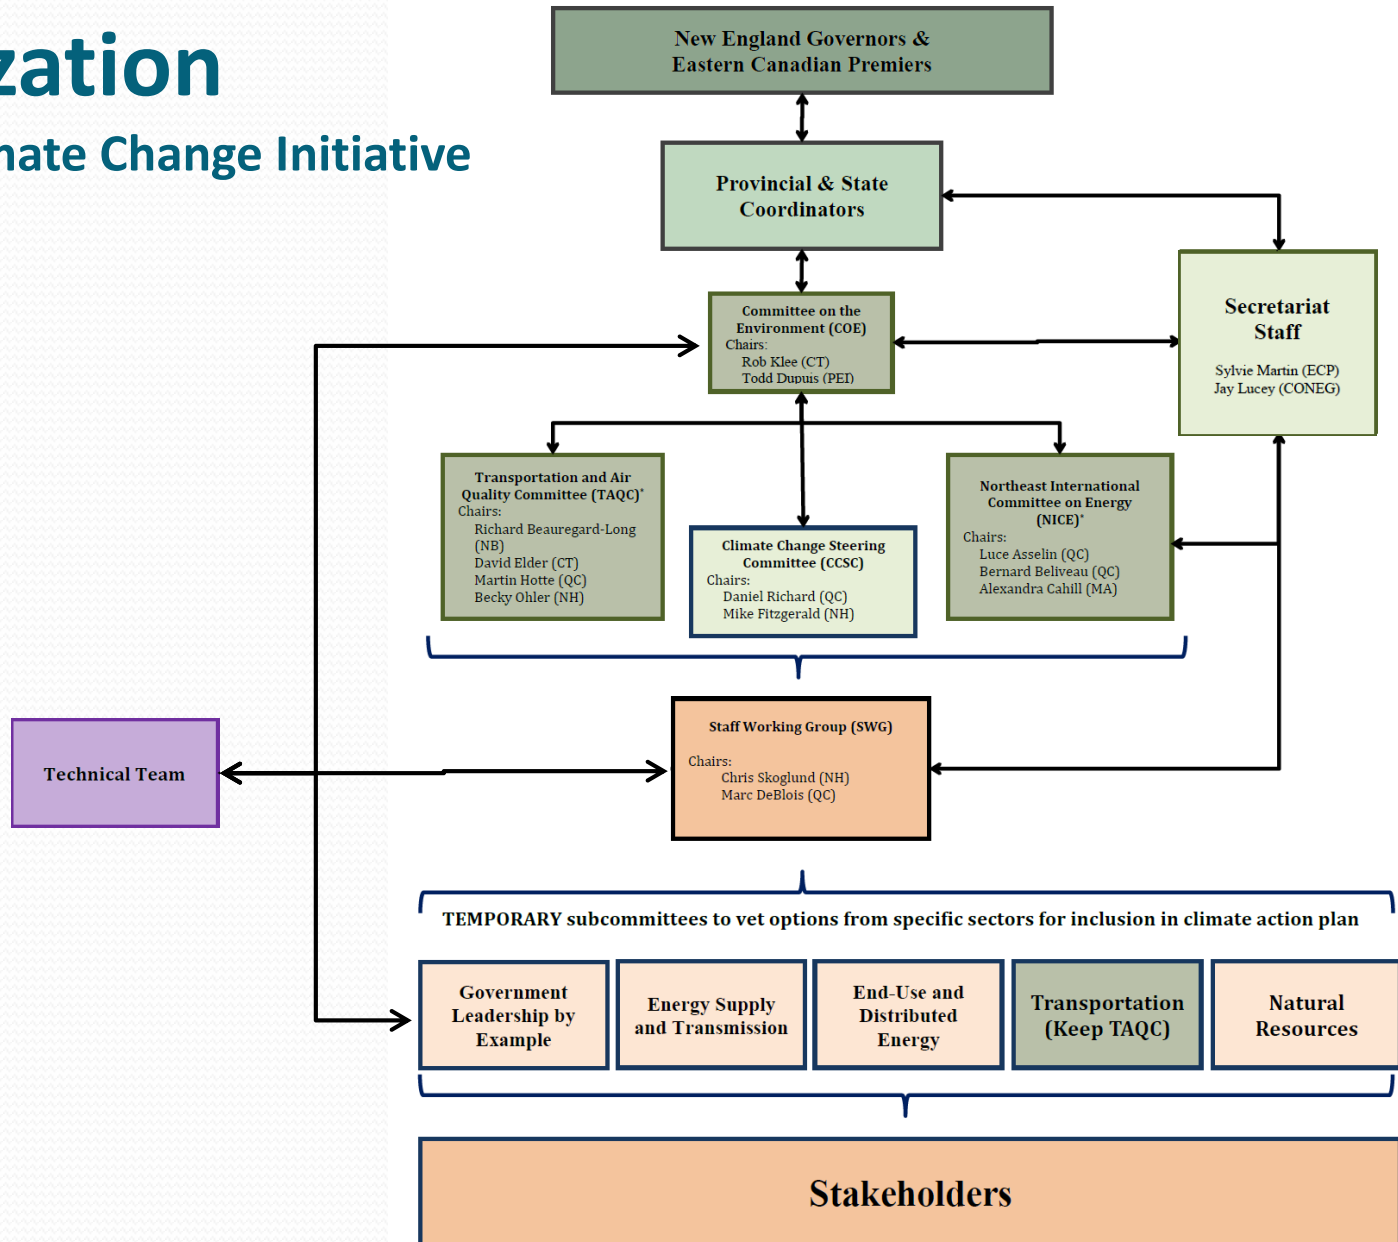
zation

nate Change Initiative

New England Governors & Eastern Canadian Premiers

Provincial & State Coordinators

Secretariat Staff

Sylvie Martin (ECP)
Jay Lucey (CONEG)

Committee on the Environment (COE)
Chairs:
Rob Klee (CT)
Todd Dupuis (PEI)

Transportation and Air Quality Committee (TAQC)*
Chairs:
Richard Beauregard-Long (NB)
David Elder (CT)
Martin Hotte (QC)
Becky Ohler (NH)

Climate Change Steering Committee (CCSC)
Chairs:
Daniel Richard (QC)
Mike Fitzgerald (NH)

Northeast International Committee on Energy (NICE)*
Chairs:
Luce Asselin (QC)
Bernard Beliveau (QC)
Alexandra Cahill (MA)

Technical Team

Staff Working Group (SWG)
Chairs:
Chris Skoglund (NH)
Marc DeBlois (QC)

TEMPORARY subcommittees to vet options from specific sectors for inclusion in climate action plan

| Government Leadership by Example | Energy Supply and Transmission | End-Use and Distributed Energy | Transportation (Keep TAQC) | Natural Resources |
|---|---|---|---|---|

Stakeholders